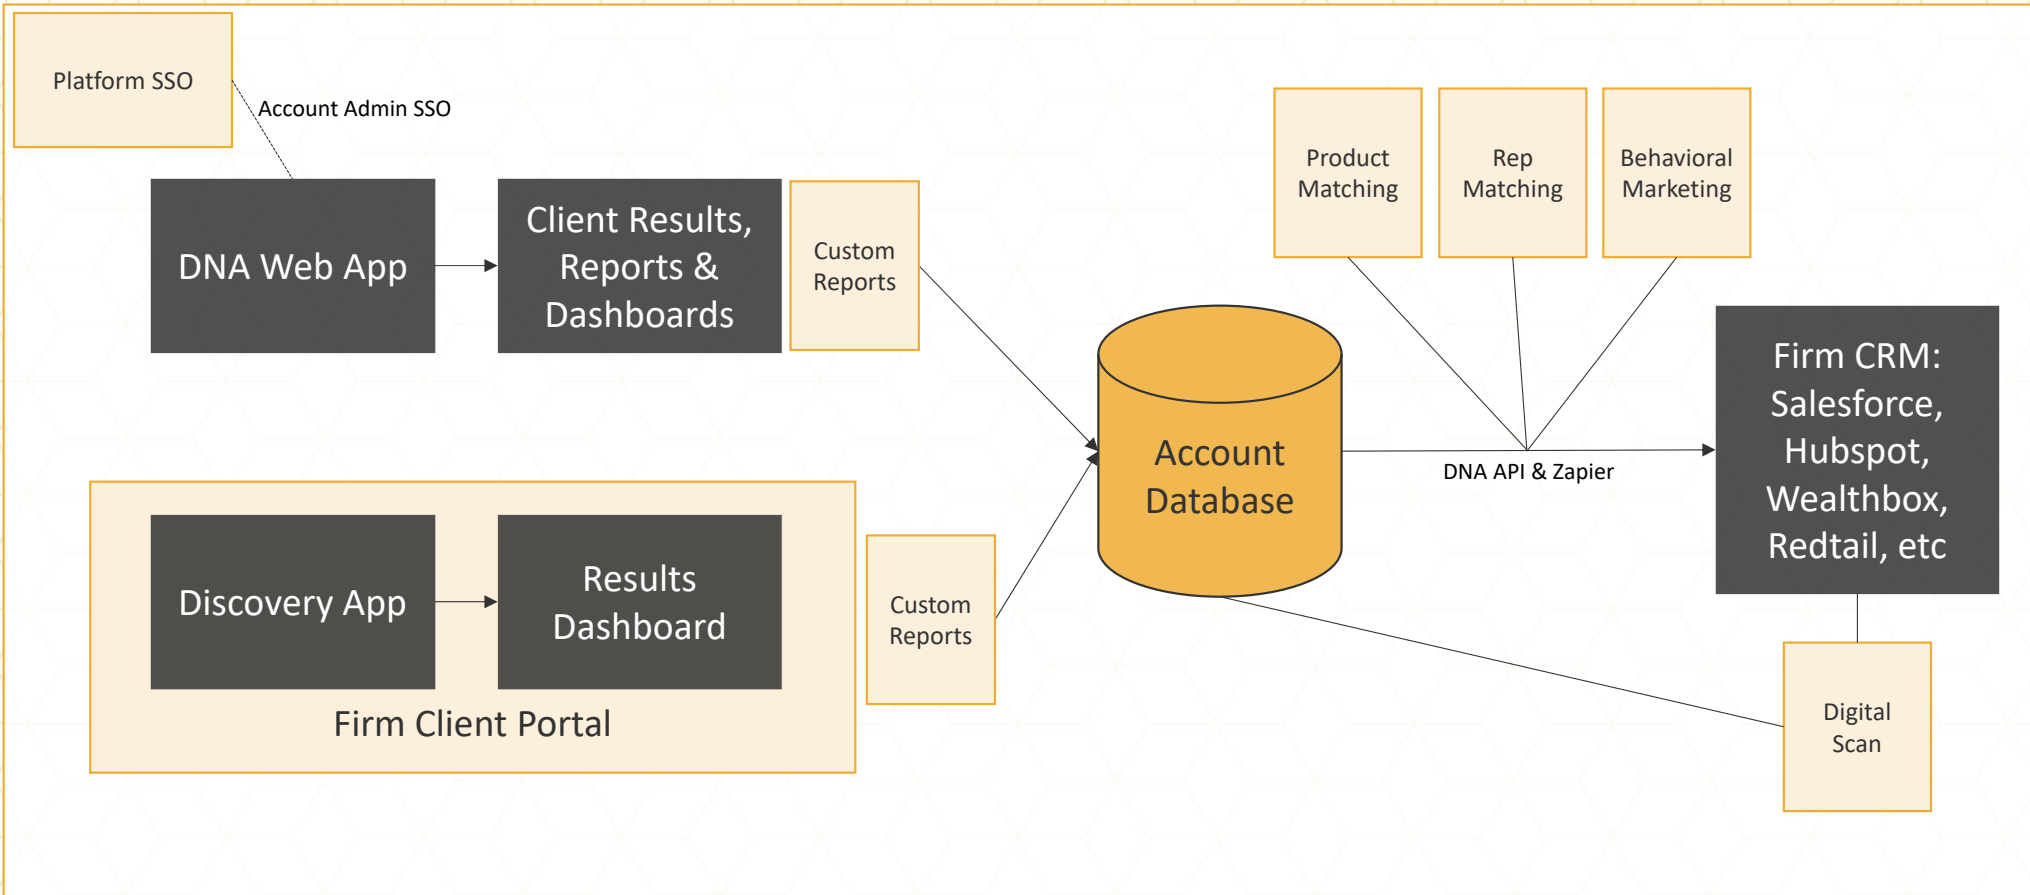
Platform SSO

Account Admin SSO

DNA Web App

Client Results, Reports & Dashboards

Custom Reports

Product Matching

Rep Matching

Behavioral Marketing

Account Database

DNA API & Zapier

Firm CRM: Salesforce, Hubspot, Wealthbox, Redtail, etc

Discovery App

Results Dashboard

Firm Client Portal

Custom Reports

Digital Scan